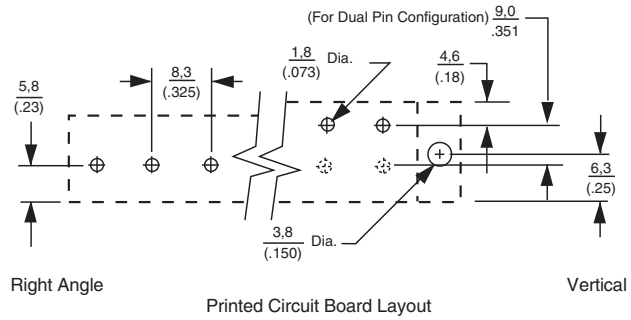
(For Dual Pin Configuration) $\frac{9,0}{.351}$

$\frac{5,8}{(.23)}$

$\frac{8,3}{(.325)}$

$\frac{1,8}{(.073)}$ Dia.

$\frac{4,6}{(.18)}$

$\frac{6,3}{(.25)}$

$\frac{3,8}{(.150)}$ Dia.

Right Angle

Vertical

Printed Circuit Board Layout